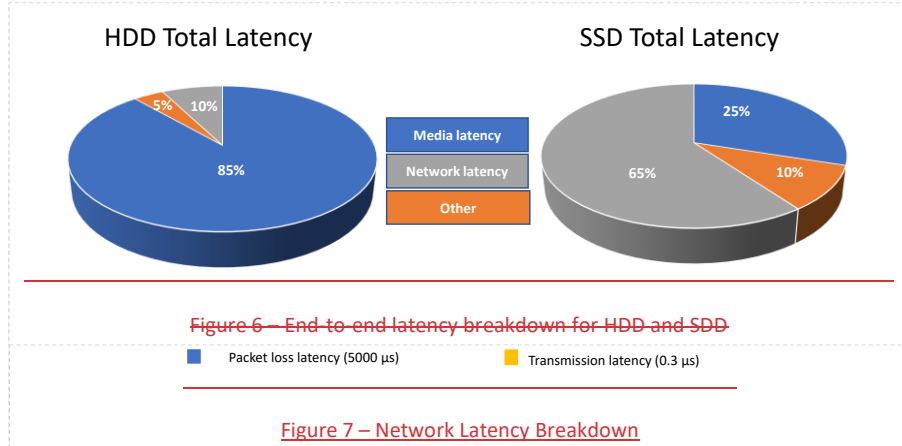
HDD Total Latency

5% 10%

85%

Media latency

Network latency

Other

SSD Total Latency

25%

65%

10%

Figure 6 – End-to-end latency breakdown for HDD and SDD

Packet loss latency (5000 µs)

Transmission latency (0.3 µs)

Figure 7 – Network Latency Breakdown